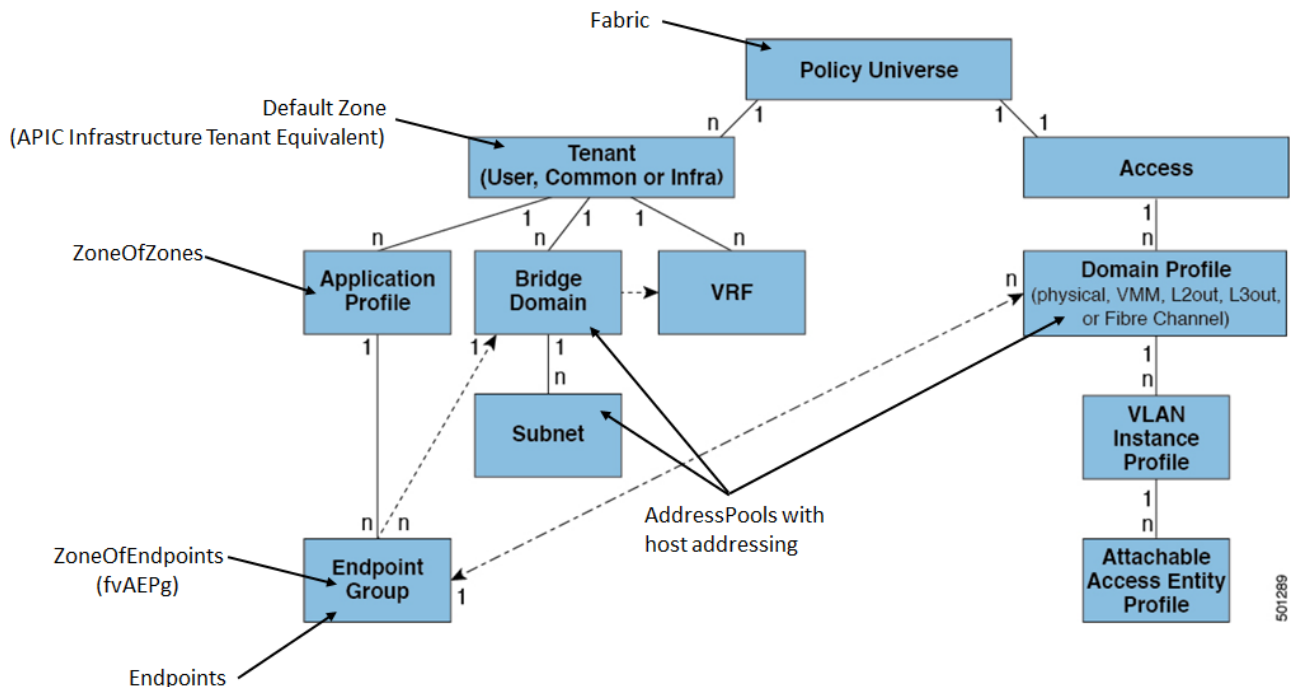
Fabric

Policy Universe

Default Zone
(APIC Infrastructure Tenant Equivalent)

n 1

1 1

Tenant
(User, Common or Infra)

Access

1 1 1

1

n n n

n

ZoneOfZones

Application Profile

Bridge Domain

VRF

n

Domain Profile
(physical, VMM, L2out, L3out, or Fibre Channel)

1

1 1

1

n

n

Subnet

VLAN Instance Profile

1

n

n n

AddressPools with host addressing

ZoneOfEndpoints
(fvAEPg)

Endpoint Group

1

Attachable Access Entity Profile

501289

Endpoints